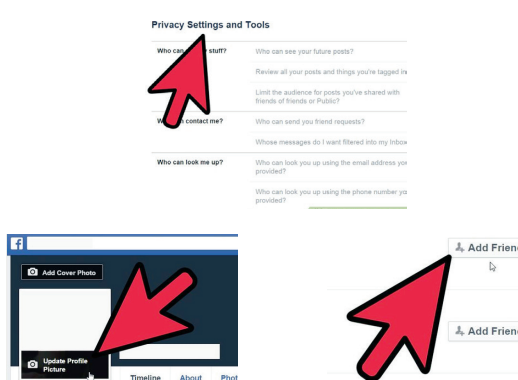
Privacy Settings and Tools

Who can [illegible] stuff?

Who can see your future posts?

Review all your posts and things you're tagged in

Limit the audience for posts you've shared with friends of friends or Public?

Wh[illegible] contact me?

Who can send you friend requests?

Whose messages do I want filtered into my inbox

Who can look me up?

Who can look you up using the email address you provided?

Who can look you up using the phone number you provided?

Add Cover Photo

Update Profile Picture

Timeline

About

Phot

Add Frien

Add Frien